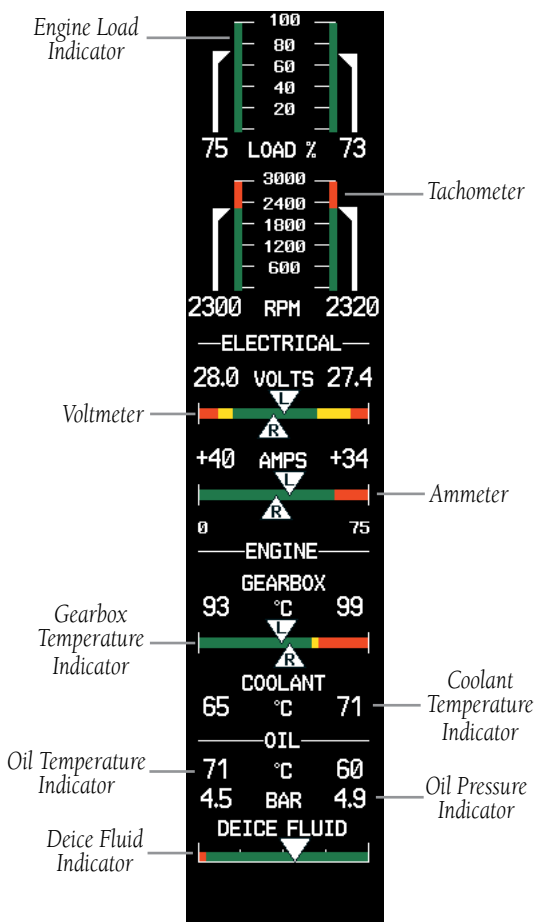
Engine Load Indicator

100
80
60
40
20

75 LOAD % 73

Tachometer

3000
2400
1800
1200
600

2300 RPM 2320

ELECTRICAL

28.0 VOLTS 27.4

Voltmeter

L
R

+40 AMPS +34

L

Ammeter

R

0 75

ENGINE

GEARBOX

Gearbox Temperature Indicator

93 °C 99

L
R

COOLANT

Coolant Temperature Indicator

65 °C 71

OIL

Oil Temperature Indicator

71 °C 60

4.5 BAR 4.9

Oil Pressure Indicator

DEICE FLUID

Deice Fluid Indicator